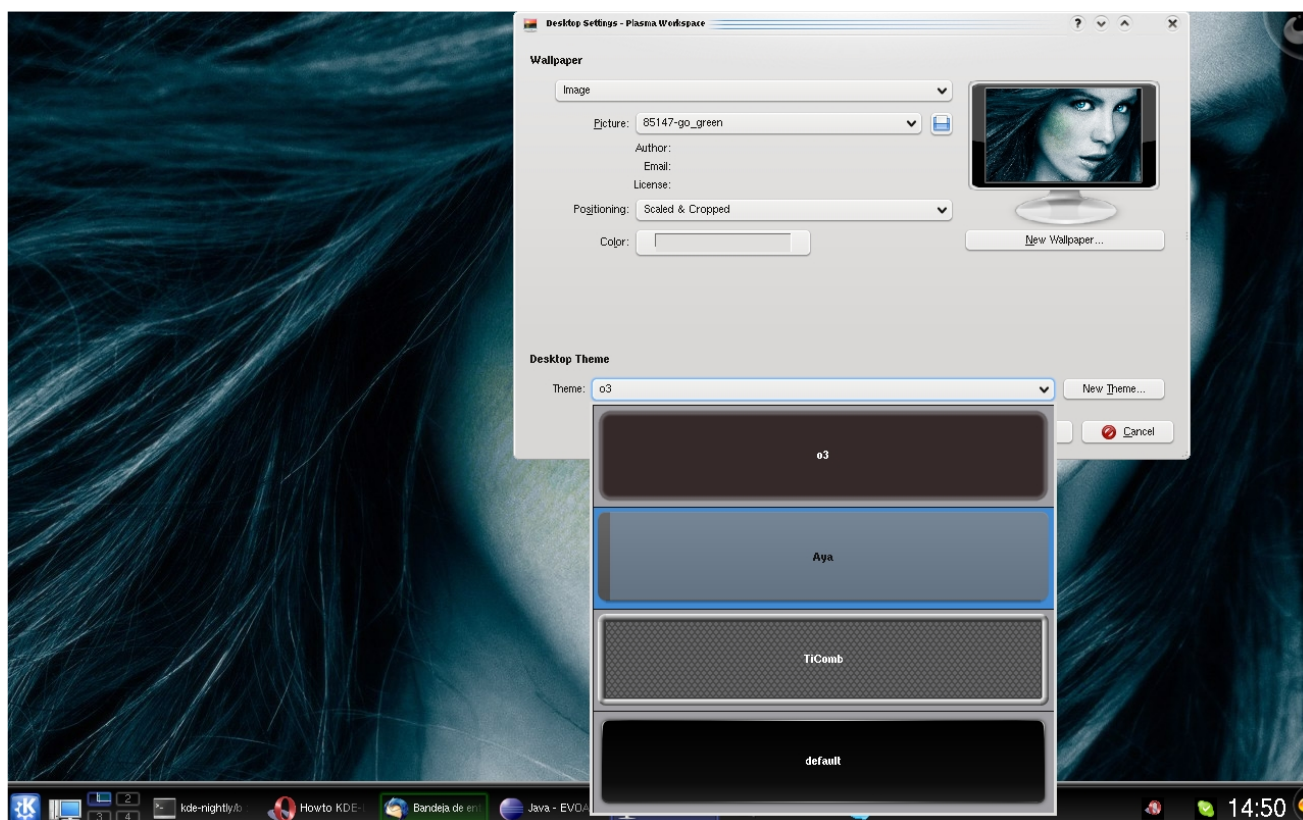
Desktop Settings - Plasma Workspace

Wallpaper

Image

Picture: 85147-go_green

Author:
Email:
License:

Positioning: Scaled & Cropped

Color:

New Wallpaper...

Desktop Theme

Theme: o3

New Theme...

Cancel

o3

Aya

TiComb

default

2
3 4

kde-nightly/b

Howto KDE-

Bandeja de en

Java - EVOA

14:50